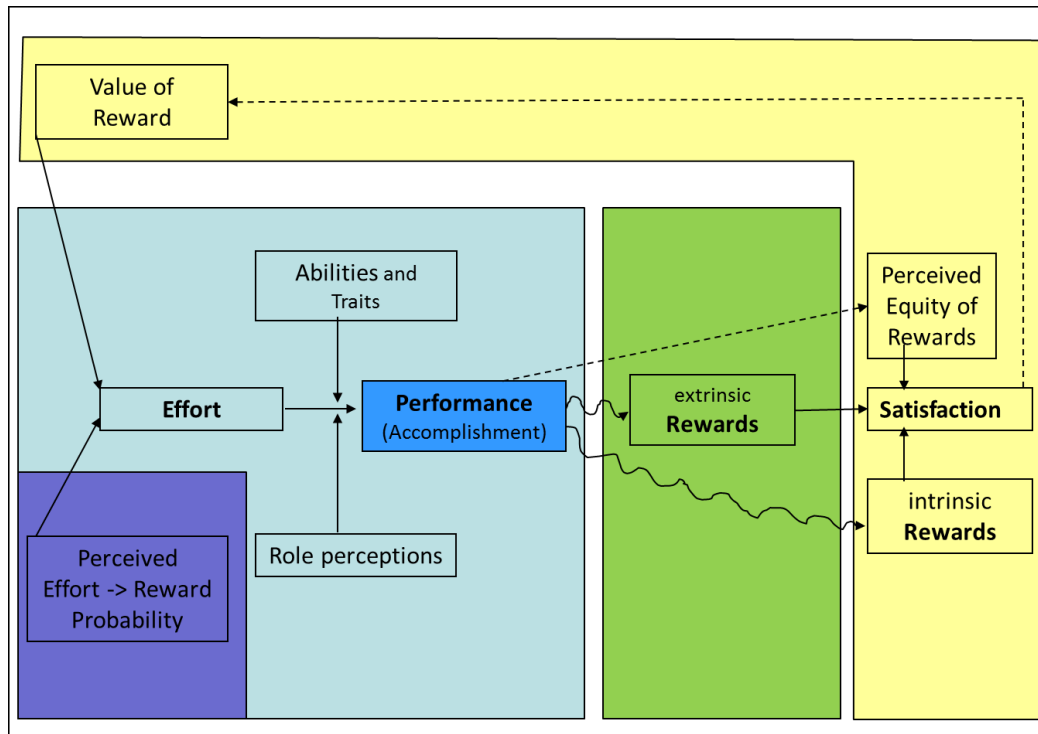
Value of Reward

Abilities and Traits

Perceived Equity of Rewards

Effort

Performance (Accomplishment)

extrinsic Rewards

Satisfaction

intrinsic Rewards

Perceived Effort -> Reward Probability

Role perceptions